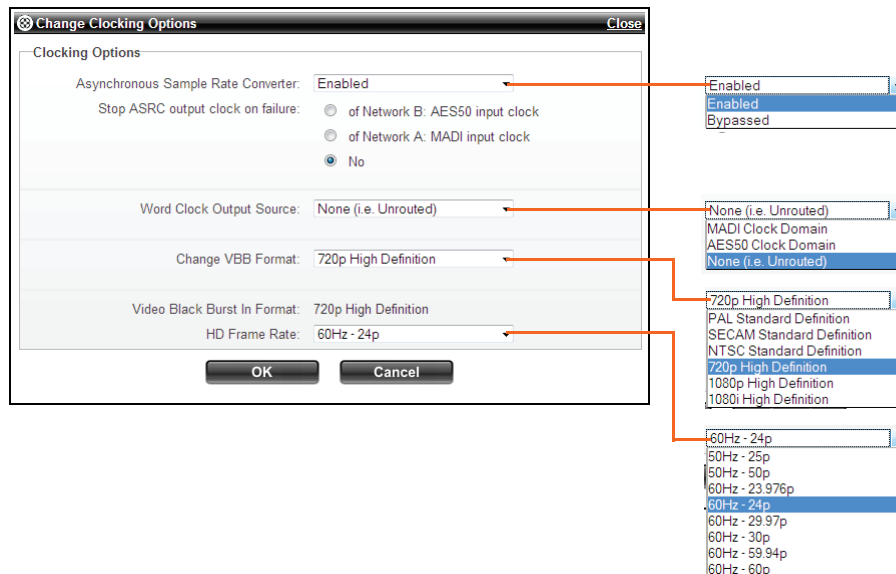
Change Clocking Options
Close

Clocking Options

Asynchronous Sample Rate Converter: Enabled

Stop ASRC output clock on failure: of Network B: AES50 input clock
of Network A: MADI input clock
No

Word Clock Output Source: None (i.e. Unrouted)

Change VBB Format: 720p High Definition

Video Black Burst In Format: 720p High Definition

HD Frame Rate: 60Hz - 24p

OK
Cancel

Enabled
Enabled
Bypassed

None (i.e. Unrouted)
MADI Clock Domain
AES50 Clock Domain
None (i.e. Unrouted)

720p High Definition
PAL Standard Definition
SECAM Standard Definition
NTSC Standard Definition
720p High Definition
1080p High Definition
1080i High Definition

60Hz - 24p
50Hz - 25p
50Hz - 50p
60Hz - 23.976p
60Hz - 24p
60Hz - 29.97p
60Hz - 30p
60Hz - 59.94p
60Hz - 60p